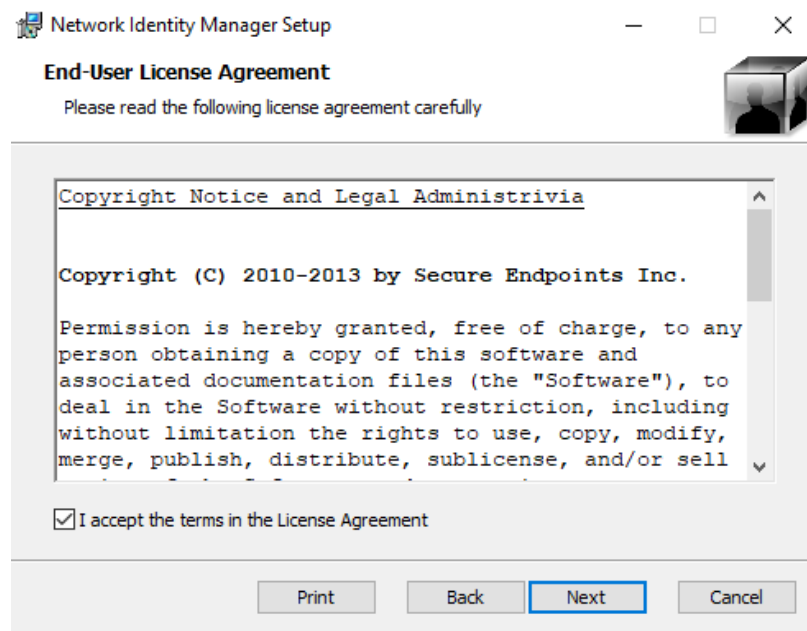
Network Identity Manager Setup

End-User License Agreement

Please read the following license agreement carefully

Copyright Notice and Legal Administrivia

Copyright (C) 2010-2013 by Secure Endpoints Inc.

Permission is hereby granted, free of charge, to any person obtaining a copy of this software and associated documentation files (the "Software"), to deal in the Software without restriction, including without limitation the rights to use, copy, modify, merge, publish, distribute, sublicense, and/or sell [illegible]

I accept the terms in the License Agreement

Print Back Next Cancel